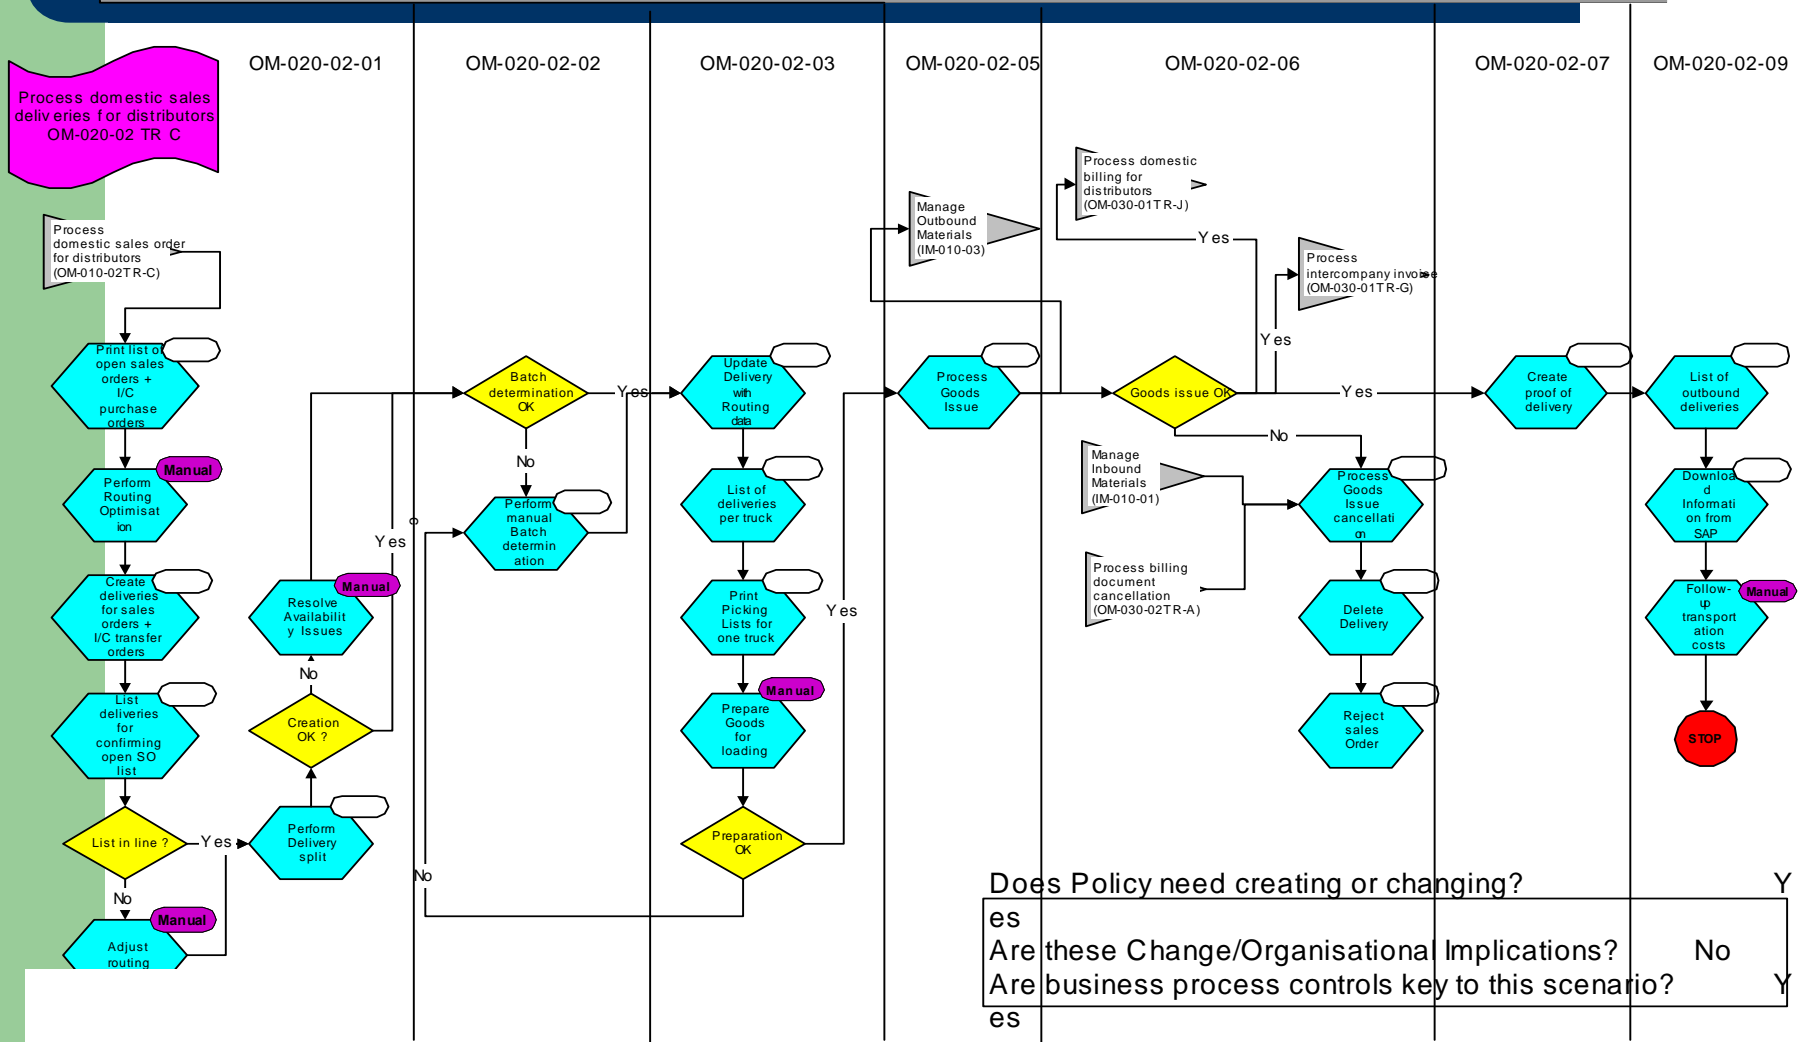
Process domestic sales deliv eries f or distributors OM-020-02 TR C

OM-020-02-01

OM-020-02-02

OM-020-02-03

OM-020-02-05

OM-020-02-06

OM-020-02-07

OM-020-02-09

Process domestic sales order for distributors (OM-010-02TR-C)

Print list of open sales orders + I/C purchase orders

Manual

Perform Routing Optimisation

Create deliveries for sales orders + I/C transfer orders

List deliveries for confirming open SO list

List in line ?

Yes

No

Manual

Adjust routing

Perform Delivery split

Creation OK ?

No

Manual

Resolve Availability Issues

Yes

Batch determination OK

Yes

No

Perform manual Batch determination

No

Update Delivery with Routing data

List of deliveries per truck

Print Picking Lists for one truck

Manual

Prepare Goods for loading

Preparation OK

Yes

Manage Outbound Materials (IM-010-03)

Process Goods Issue

Process domestic billing for distributors (OM-030-01TR-J)

Yes

Process intercompany invoice (OM-030-01TR-G)

Yes

Goods issue OK

Yes

No

Manage Inbound Materials (IM-010-01)

Process billing document cancellation (OM-030-02TR-A)

Process Goods Issue cancellation

Delete Delivery

Reject sales Order

Create proof of delivery

List of outbound deliveries

Download Information from SAP

Manual

Follow-up transport ation costs

STOP

Does Policy need creating or changing? Yes

Are these Change/Organisational Implications? No

Are business process controls key to this scenario? Yes